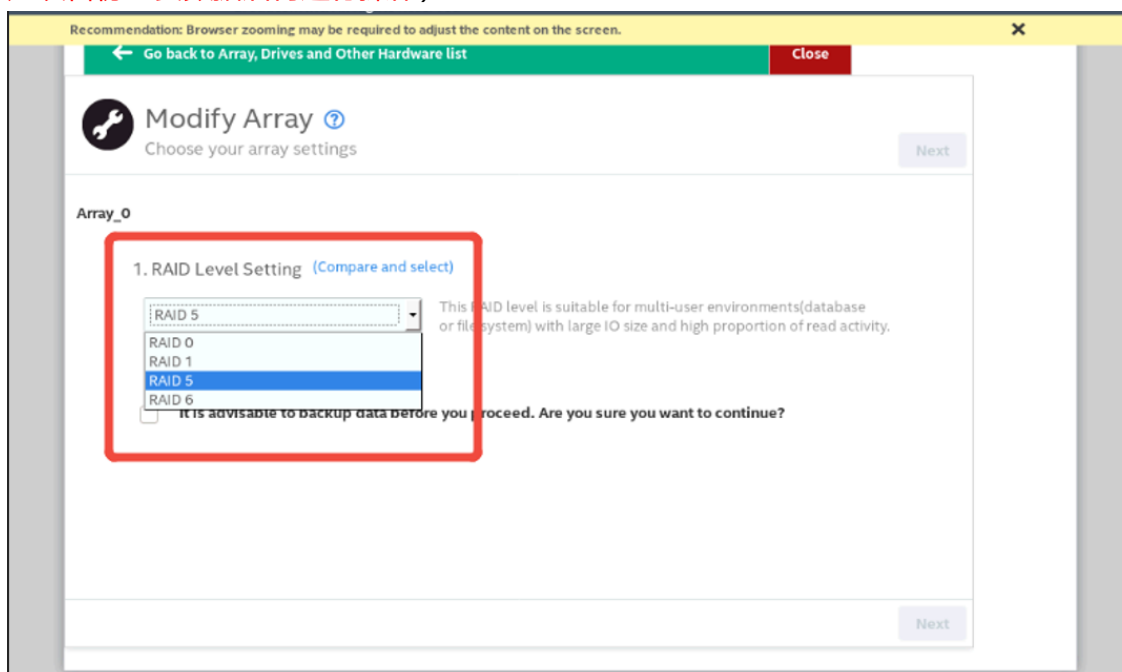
Recommendation: Browser zooming may be required to adjust the content on the screen.

×

Go back to Array, Drives and Other Hardware list

Close

Modify Array

Choose your array settings

Next

Array_0

1. RAID Level Setting (Compare and select)

RAID 5

RAID 0
RAID 1
RAID 5
RAID 6

This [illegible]AID level is suitable for multi-user environments(database or file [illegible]ystem) with large IO size and high proportion of read activity.

It is advisable to backup data before you proceed. Are you sure you want to continue?

Next